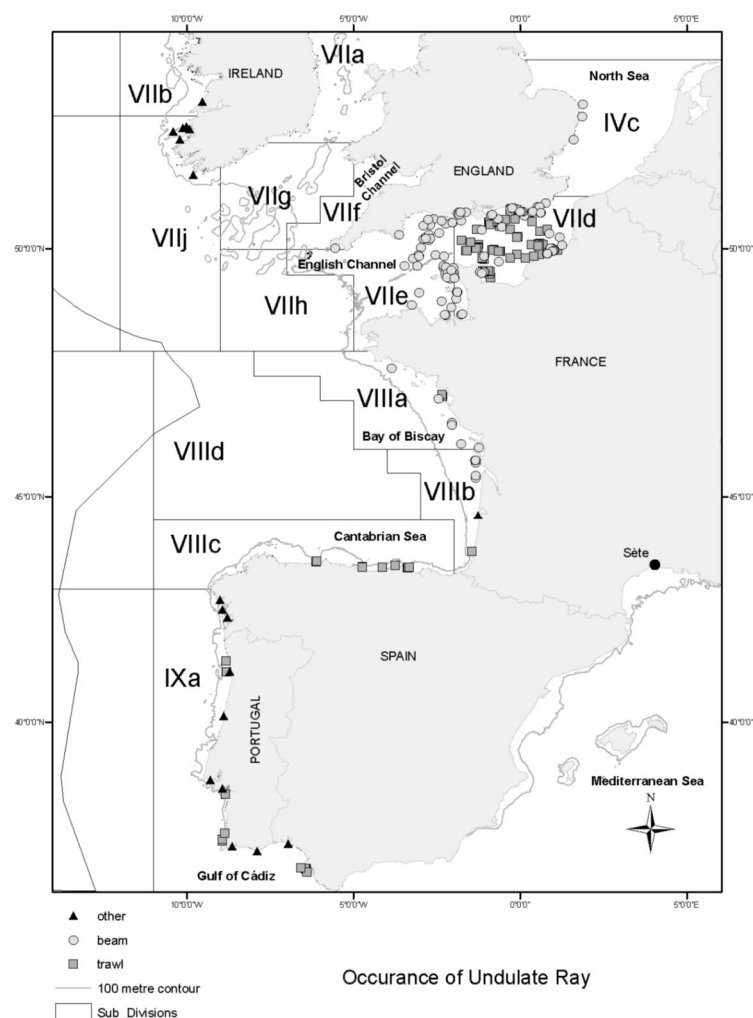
10°0'0"W 5°0'0"W 0°0'0" 5°0'0"E

VIIa
IRELAND
VIIb
North Sea
IVc
Bristol Channel
ENGLAND
VIIg
VIIf
VIIj
VIId
English Channel
VIIe
VIIh
FRANCE
VIIIa
Bay of Biscay
VIIId
VIIIb
VIIIc
Cantabrian Sea
Sète
SPAIN
IXa
PORTUGAL
Mediterranean Sea
N
Gulf of Cádiz

50°0'0"N
45°0'0"N
40°0'0"N

10°0'0"W 5°0'0"W 0°0'0" 5°0'0"E

other
beam
trawl
100 metre contour
Sub Divisions

Occurance of Undulate Ray